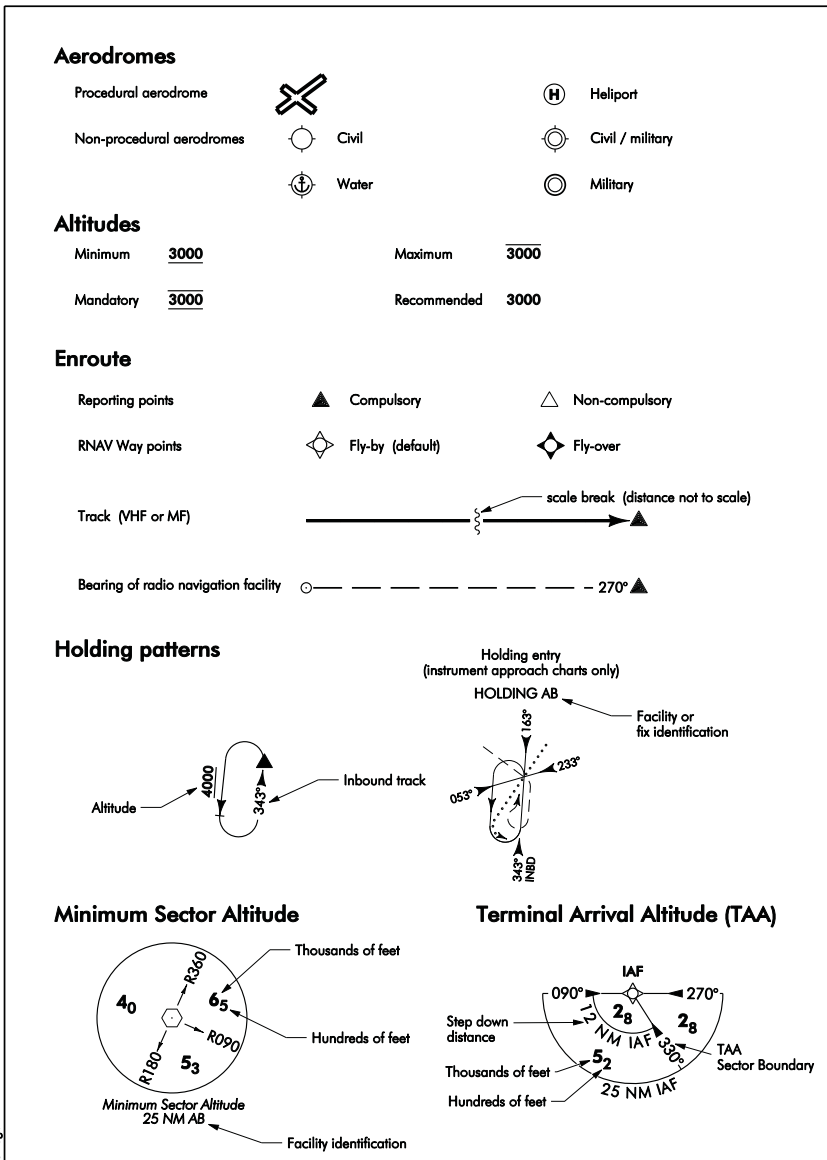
Aerodromes

Procedural aerodrome

Heliport

Non-procedural aerodromes

Civil

Civil / military

Water

Military

Altitudes

Minimum $\underline{3000}$

Maximum $\overline{3000}$

Mandatory $\overline{\underline{3000}}$

Recommended 3000

Enroute

Reporting points

Compulsory

Non-compulsory

RNAV Way points

Fly-by (default)

Fly-over

Track (VHF or MF)

scale break (distance not to scale)

Bearing of radio navigation facility

270°

Holding patterns

Holding entry
(instrument approach charts only)

HOLDING AB

Facility or
fix identification

163°

233°

053°

343°
INBD

4000

343°

Altitude

Inbound track

Minimum Sector Altitude

Thousands of feet

R360

$4_0$

$6_5$

R090

Hundreds of feet

R180

$5_3$

Minimum Sector Altitude
25 NM AB

Facility identification

Terminal Arrival Altitude (TAA)

IAF

090°

270°

Step down
distance

12 NM IAF

$2_8$

$2_8$

330°

TAA
Sector Boundary

Thousands of feet

$5_2$

Hundreds of feet

25 NM IAF